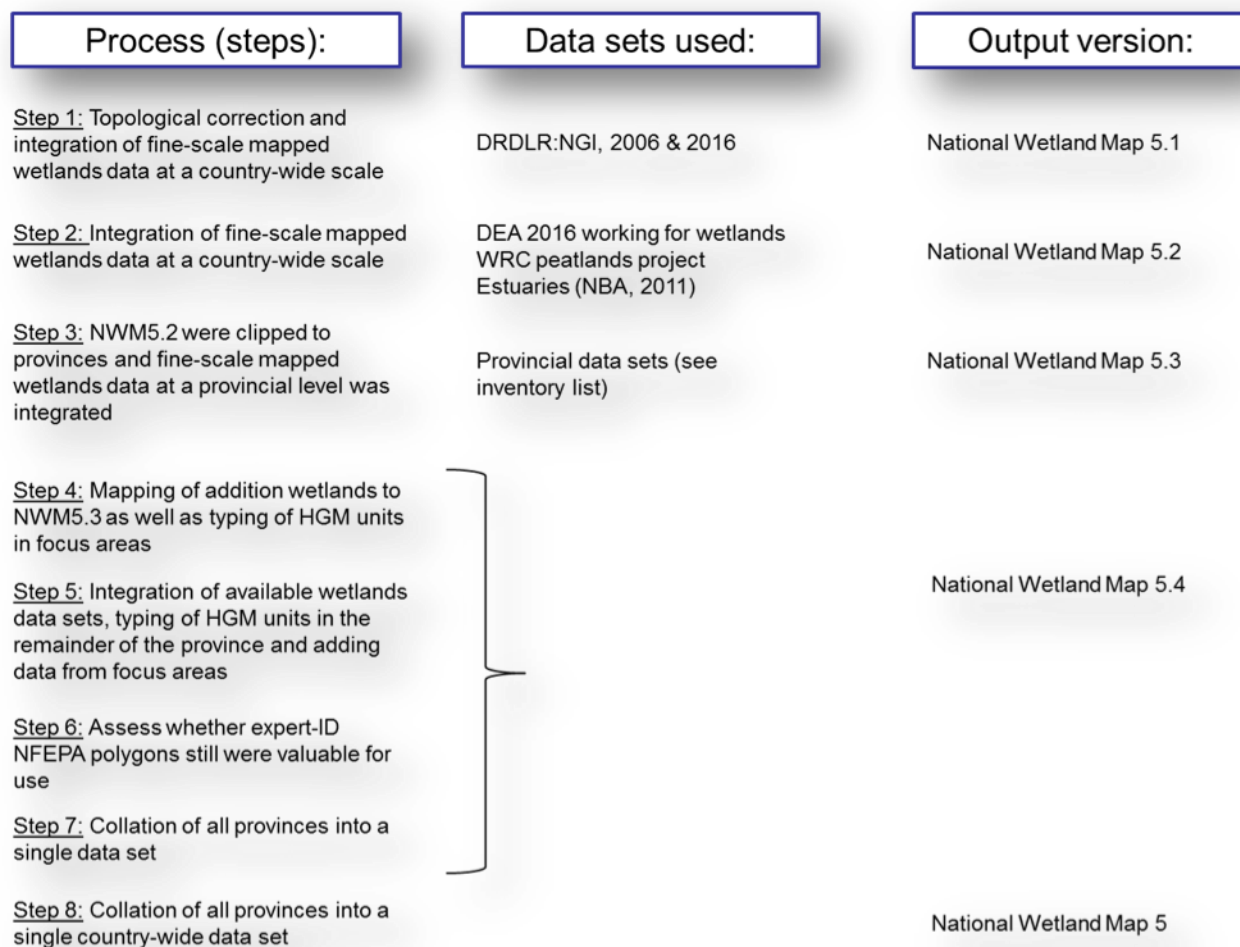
| Process (steps): | Data sets used: | Output version: |
|---|---|---|
| Step 1: Topological correction and integration of fine-scale mapped wetlands data at a country-wide scale | DRDLR:NGI, 2006 & 2016 | National Wetland Map 5.1 |
| Step 2: Integration of fine-scale mapped wetlands data at a country-wide scale | DEA 2016 working for wetlands<br>WRC peatlands project<br>Estuaries (NBA, 2011) | National Wetland Map 5.2 |
| Step 3: NWM5.2 were clipped to provinces and fine-scale mapped wetlands data at a provincial level was integrated | Provincial data sets (see inventory list) | National Wetland Map 5.3 |
| Step 4: Mapping of addition wetlands to NWM5.3 as well as typing of HGM units in focus areas<br><br>Step 5: Integration of available wetlands data sets, typing of HGM units in the remainder of the province and adding data from focus areas<br><br>Step 6: Assess whether expert-ID NFEPA polygons still were valuable for use<br><br>Step 7: Collation of all provinces into a single data set | | National Wetland Map 5.4 |
| Step 8: Collation of all provinces into a single country-wide data set | | National Wetland Map 5 |